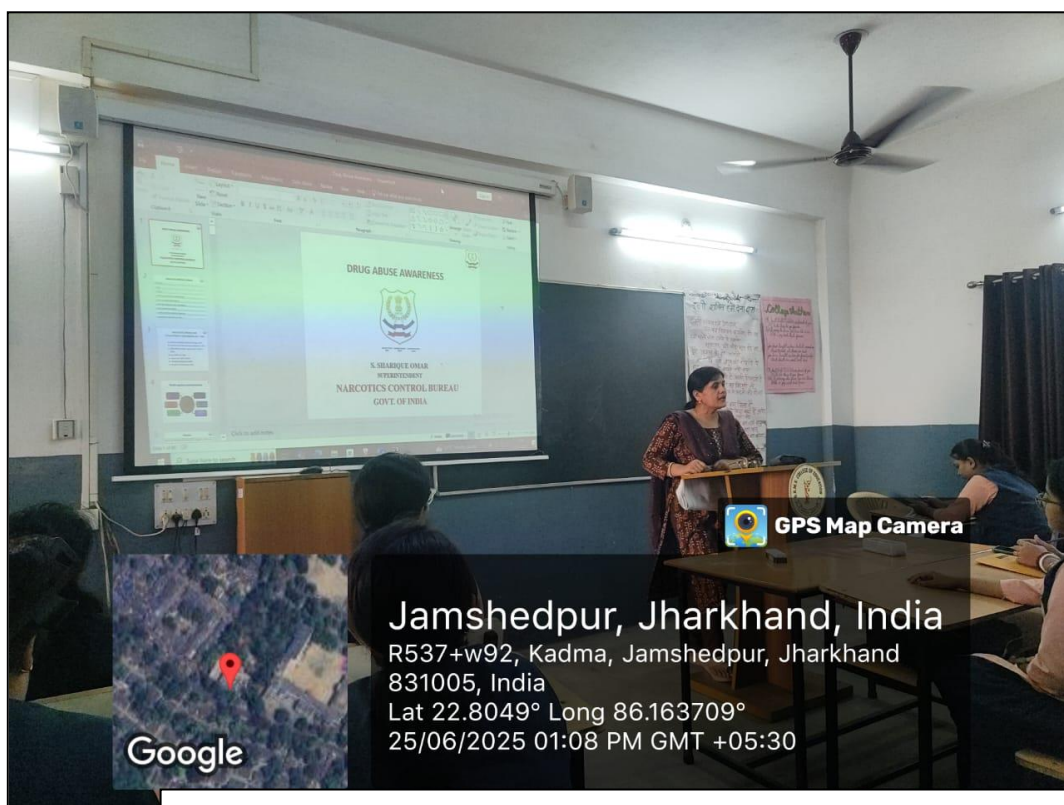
DRUG ABUSE AWARENESS

S. SHARIQUE OMAR
SUPERINTENDENT
NARCOTICS CONTROL BUREAU
GOVT. OF INDIA

GPS Map Camera

Jamshedpur, Jharkhand, India
R537+w92, Kadma, Jamshedpur, Jharkhand 831005, India
Lat 22.8049° Long 86.163709°
25/06/2025 01:08 PM GMT +05:30

Google